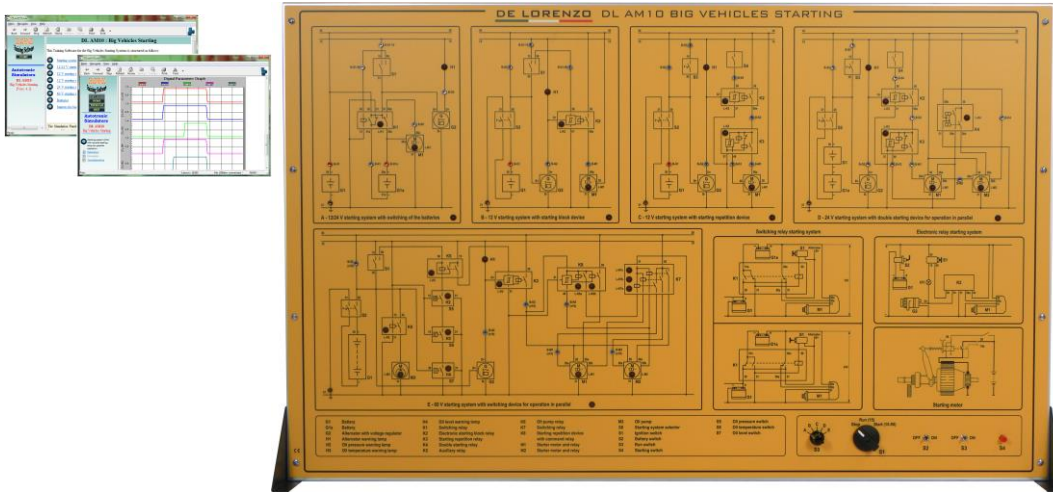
DE LORENZO DL AM10 BIG VEHICLES STARTING

DL AM10 - Big Vehicles Starting

Autotronic Simulators

DL AM10

Big Vehicles Starting

A - 12/24 V starting system with switching of the batteries

B - 12 V starting system with starting block device

C - 12 V starting system with starting repetition device

D - 24 V starting system with double starting device for operation in parallel

E - 48 V starting system with switching device for operation in parallel

Switching relay starting system

Electronic relay starting system

Starting motor

S2

S3

S4

OFF ON

OFF ON